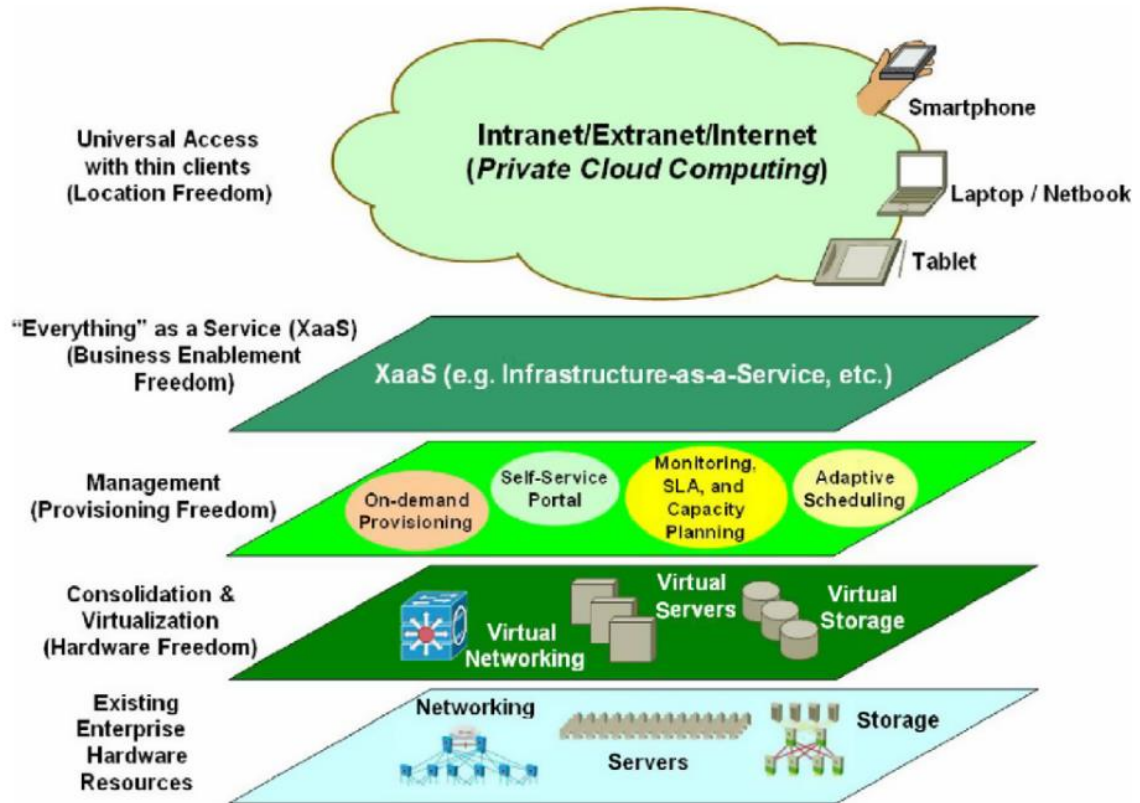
Universal Access with thin clients (Location Freedom)

Intranet/Extranet/Internet (*Private Cloud Computing*)

Smartphone

Laptop / Netbook

Tablet

"Everything" as a Service (XaaS) (Business Enablement Freedom)

XaaS (e.g. Infrastructure-as-a-Service, etc.)

Management (Provisioning Freedom)

On-demand Provisioning

Self-Service Portal

Monitoring, SLA, and Capacity Planning

Adaptive Scheduling

Consolidation & Virtualization (Hardware Freedom)

Virtual Networking

Virtual Servers

Virtual Storage

Existing Enterprise Hardware Resources

Networking

Servers

Storage